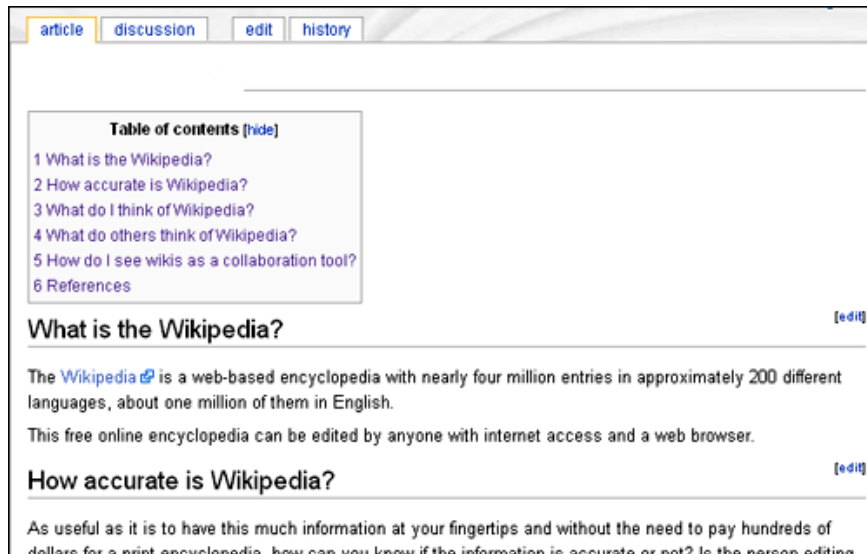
article discussion edit history

Table of contents [hide]

1 What is the Wikipedia?
2 How accurate is Wikipedia?
3 What do I think of Wikipedia?
4 What do others think of Wikipedia?
5 How do I see wikis as a collaboration tool?
6 References

What is the Wikipedia?

[edit]

The Wikipedia is a web-based encyclopedia with nearly four million entries in approximately 200 different languages, about one million of them in English.

This free online encyclopedia can be edited by anyone with internet access and a web browser.

How accurate is Wikipedia?

[edit]

As useful as it is to have this much information at your fingertips and without the need to pay hundreds of dollars for a print encyclopedia, how can you know if the information is accurate or not? Is the person editing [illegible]